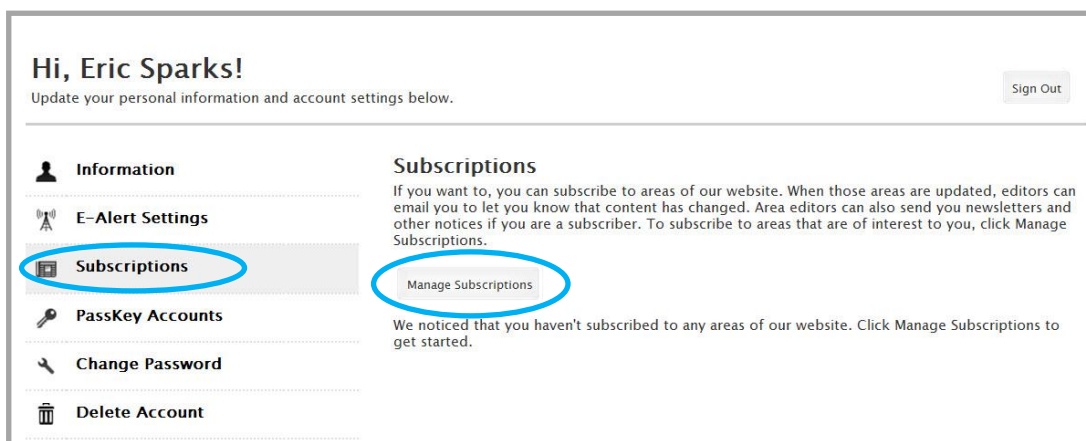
Hi, Eric Sparks!
Update your personal information and account settings below.

Sign Out

Information

E-Alert Settings

Subscriptions

PassKey Accounts

Change Password

Delete Account

Subscriptions

If you want to, you can subscribe to areas of our website. When those areas are updated, editors can email you to let you know that content has changed. Area editors can also send you newsletters and other notices if you are a subscriber. To subscribe to areas that are of interest to you, click Manage Subscriptions.

Manage Subscriptions

We noticed that you haven't subscribed to any areas of our website. Click Manage Subscriptions to get started.